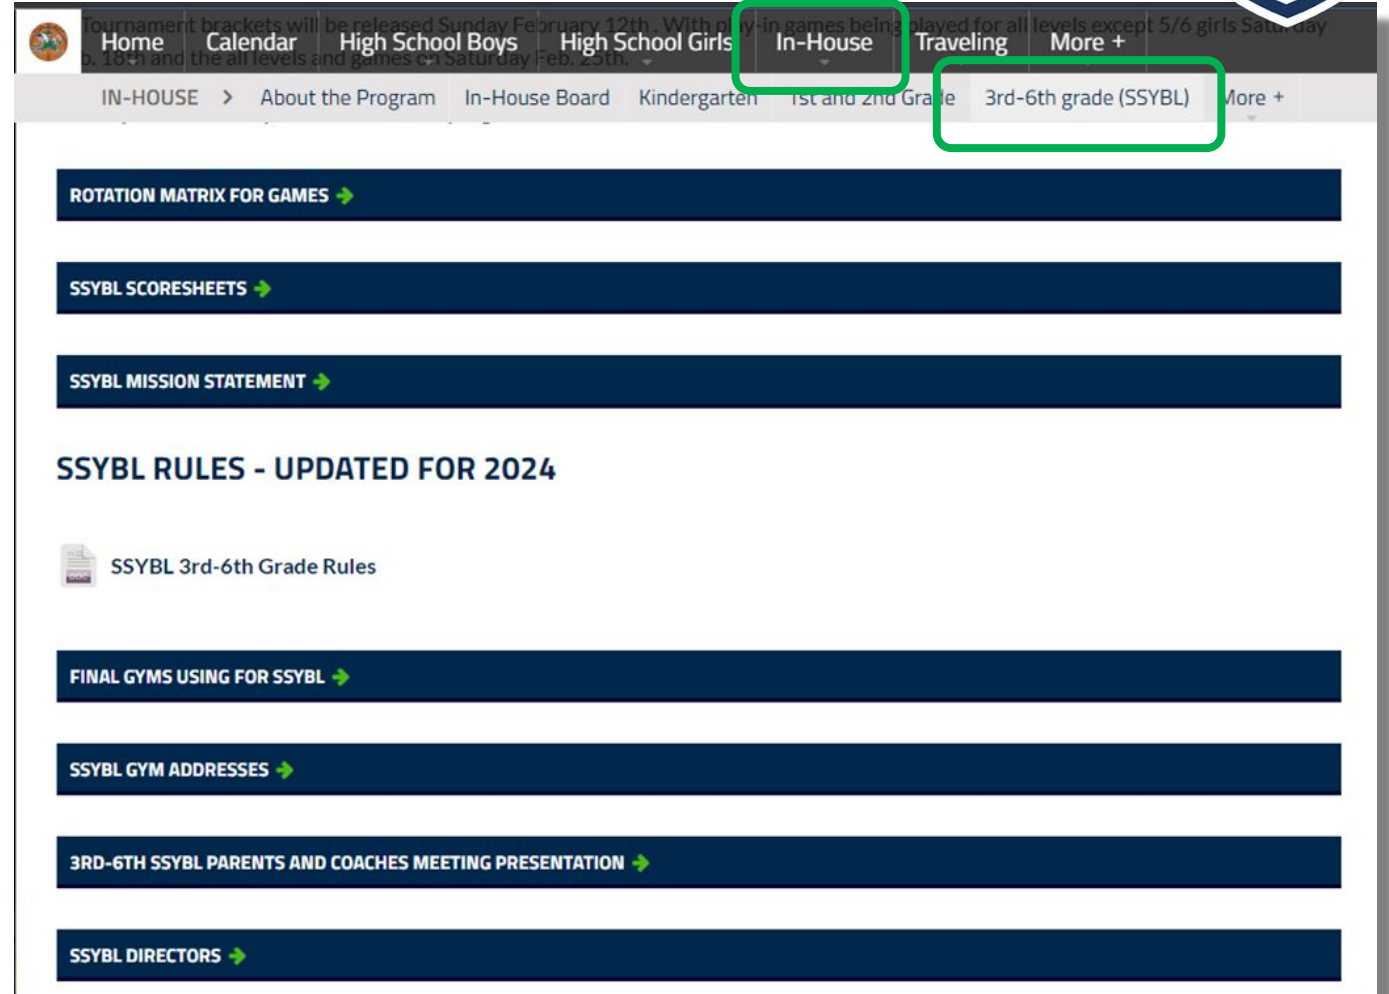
Tournament brackets will be released Sunday February 12th. With play-in games being played for all levels except 5/6 girls Saturday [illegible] 18th and the all levels and games on Saturday Feb. 25th.

Home Calendar High School Boys High School Girls In-House Traveling More +

IN-HOUSE > About the Program In-House Board Kindergarten 1st and 2nd Grade 3rd-6th grade (SSYBL) More +

ROTATION MATRIX FOR GAMES

SSYBL SCORESHEETS

SSYBL MISSION STATEMENT

SSYBL RULES - UPDATED FOR 2024

SSYBL 3rd-6th Grade Rules

FINAL GYMS USING FOR SSYBL

SSYBL GYM ADDRESSES

3RD-6TH SSYBL PARENTS AND COACHES MEETING PRESENTATION

SSYBL DIRECTORS